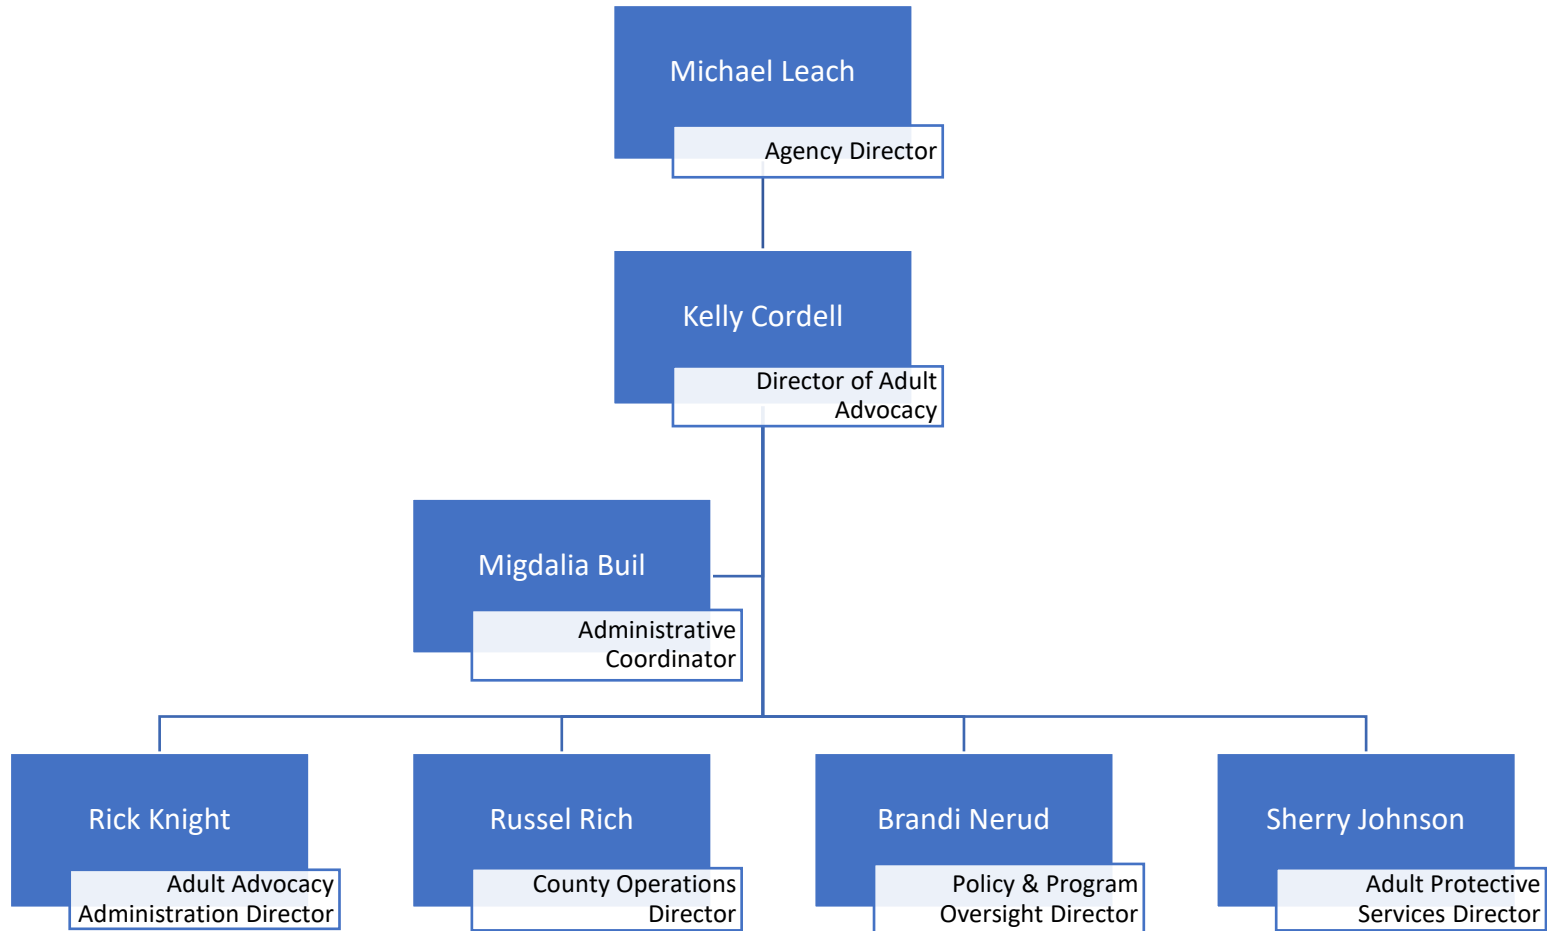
Michael Leach
Agency Director

Kelly Cordell
Director of Adult Advocacy

Migdalia Buil
Administrative Coordinator

Rick Knight
Adult Advocacy Administration Director

Russel Rich
County Operations Director

Brandi Nerud
Policy & Program Oversight Director

Sherry Johnson
Adult Protective Services Director